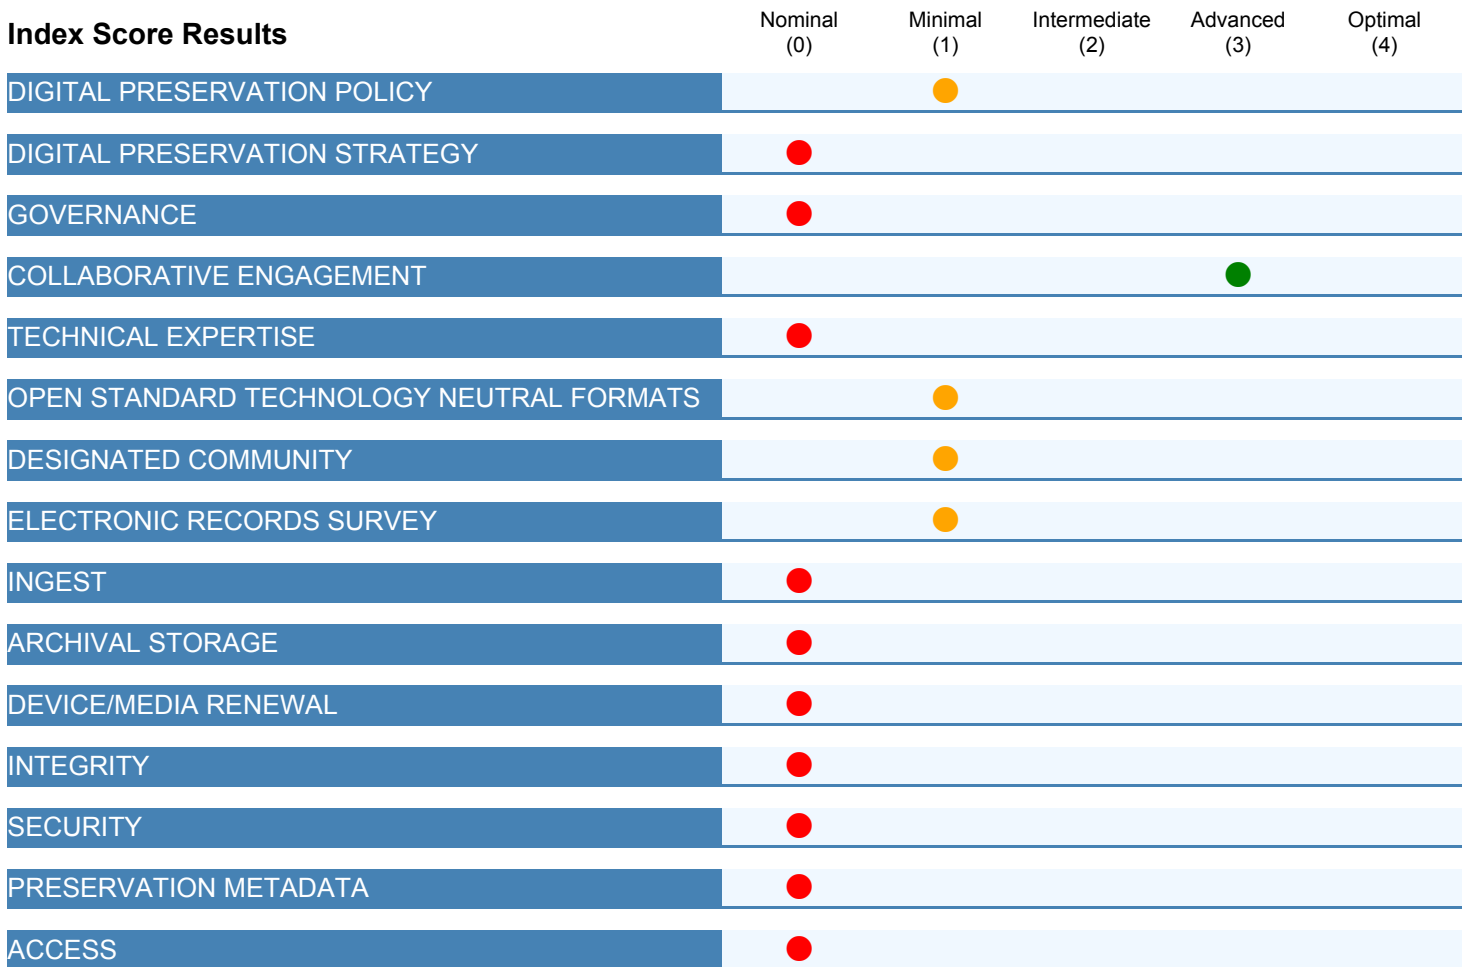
Index Score Results

| | Nominal (0) | Minimal (1) | Intermediate (2) | Advanced (3) | Optimal (4) |
|---|---|---|---|---|---|
| DIGITAL PRESERVATION POLICY | | | | | |
| DIGITAL PRESERVATION STRATEGY | | | | | |
| GOVERNANCE | | | | | |
| COLLABORATIVE ENGAGEMENT | | | | | |
| TECHNICAL EXPERTISE | | | | | |
| OPEN STANDARD TECHNOLOGY NEUTRAL FORMATS | | | | | |
| DESIGNATED COMMUNITY | | | | | |
| ELECTRONIC RECORDS SURVEY | | | | | |
| INGEST | | | | | |
| ARCHIVAL STORAGE | | | | | |
| DEVICE/MEDIA RENEWAL | | | | | |
| INTEGRITY | | | | | |
| SECURITY | | | | | |
| PRESERVATION METADATA | | | | | |
| ACCESS | | | | | |